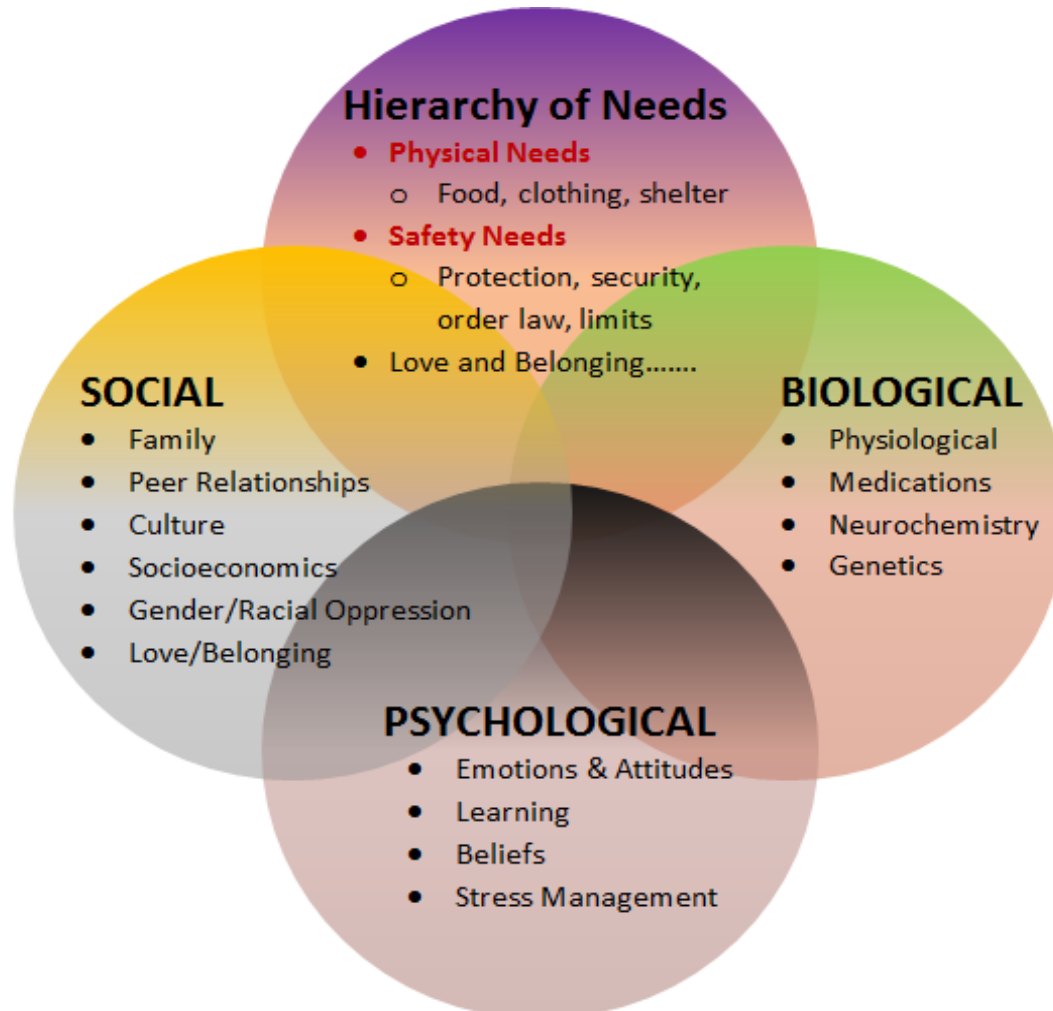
Hierarchy of Needs

- Physical Needs
  - Food, clothing, shelter
- Safety Needs
  - Protection, security, order law, limits
- Love and Belonging…….

SOCIAL

- Family
- Peer Relationships
- Culture
- Socioeconomics
- Gender/Racial Oppression
- Love/Belonging

BIOLOGICAL

- Physiological
- Medications
- Neurochemistry
- Genetics

PSYCHOLOGICAL

- Emotions & Attitudes
- Learning
- Beliefs
- Stress Management